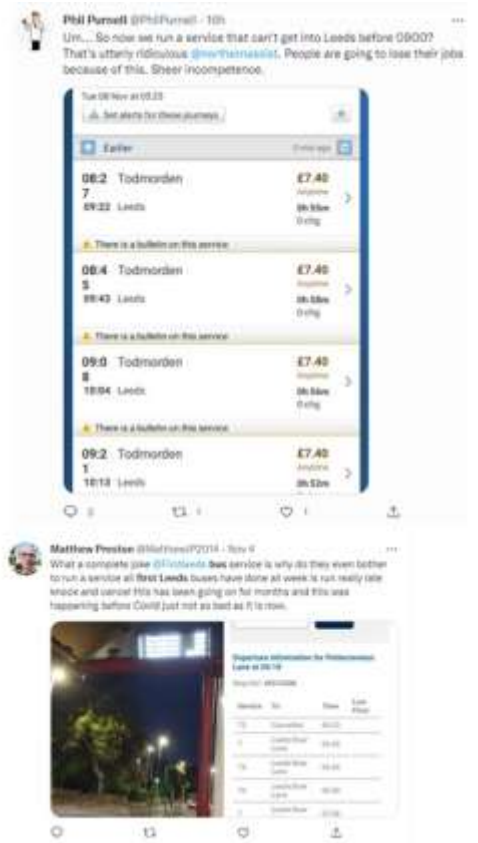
Phil Purnell @PhilPurnell · 10h

Um.... So now we run a service that can't get into Leeds before 0900? That's utterly ridiculous @northernassist. People are going to lose their jobs because of this. Sheer incompetence.

Tue 08 Nov at 05:23

See alerts for these journeys

Earlier

08:27 Todmorden
09:22 Leeds
£7.40
Anytime
0h 55m
0 chg

There is a bulletin on this service

08:45 Todmorden
09:43 Leeds
£7.40
Anytime
0h 58m
0 chg

There is a bulletin on this service

09:08 Todmorden
10:04 Leeds
£7.40
Anytime
0h 56m
0 chg

There is a bulletin on this service

09:21 Todmorden
10:13 Leeds
£7.40
Anytime
0h 52m

2 1 1

Matthew Preston @MatthewP2014 · Nov 4

What a complete joke @FirstLeeds bus service is why do they even bother to run a service all first Leeds buses have done all week is run really late knock and cancel this has been going on for months and this was happening before Covid just not as bad as it is now.

Departure information for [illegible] Lane at 05:10

| Service | To | Time |
|---|---|---|
| 16 | Cancelled | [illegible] |
| 7 | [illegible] | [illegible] |
| 16 | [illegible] | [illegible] |
| 16 | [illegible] | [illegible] |
| 7 | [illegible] | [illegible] |